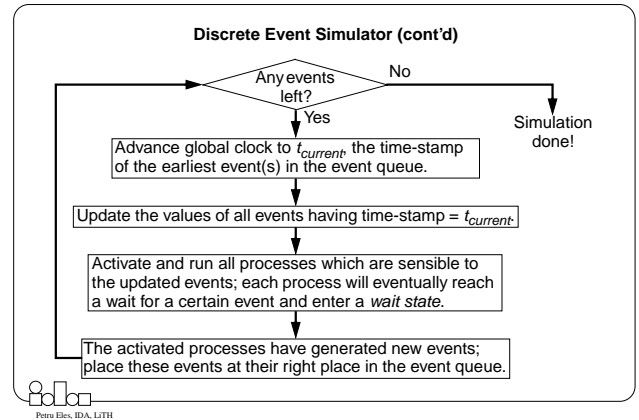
Discrete Event Simulator (cont'd)

Any events left?

No

Yes

Simulation done!

Advance global clock to $t_{current}$, the time-stamp of the earliest event(s) in the event queue.

Update the values of all events having time-stamp = $t_{current}$.

Activate and run all processes which are sensible to the updated events; each process will eventually reach a wait for a certain event and enter a *wait state*.

The activated processes have generated new events; place these events at their right place in the event queue.

Petru Eles, IDA, LiTH